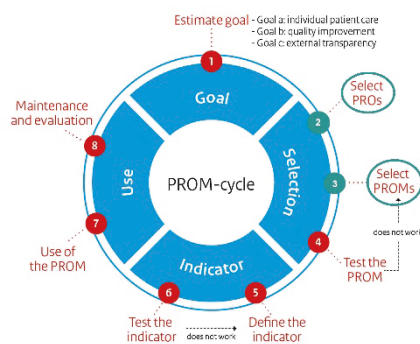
Estimate goal
- Goal a: individual patient care
- Goal b: quality improvement
- Goal c: external transparency

1

Goal

Select PROs

2

Selection

3

Select PROMs

does not work

4

Test the PROM

5

Define the indicator

does not work

6

Test the indicator

Indicator

7

Use of the PROM

Use

8

Maintenance and evaluation

PROM-cycle